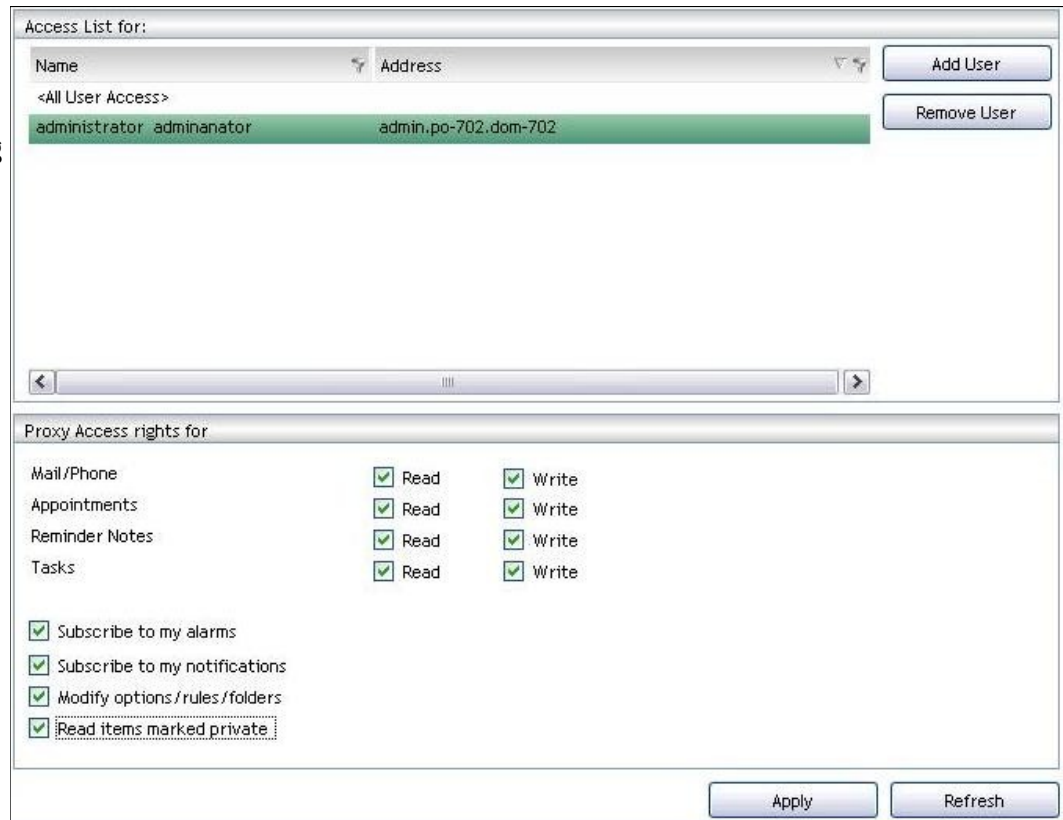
Access List for:

| Name | Address |
|---|---|
| <All User Access> | |
| administrator adminanator | admin.po-702.dom-702 |

Add User

Remove User

Proxy Access rights for

Mail/Phone Read Write

Appointments Read Write

Reminder Notes Read Write

Tasks Read Write

Subscribe to my alarms

Subscribe to my notifications

Modify options/rules/folders

Read items marked private

Apply

Refresh